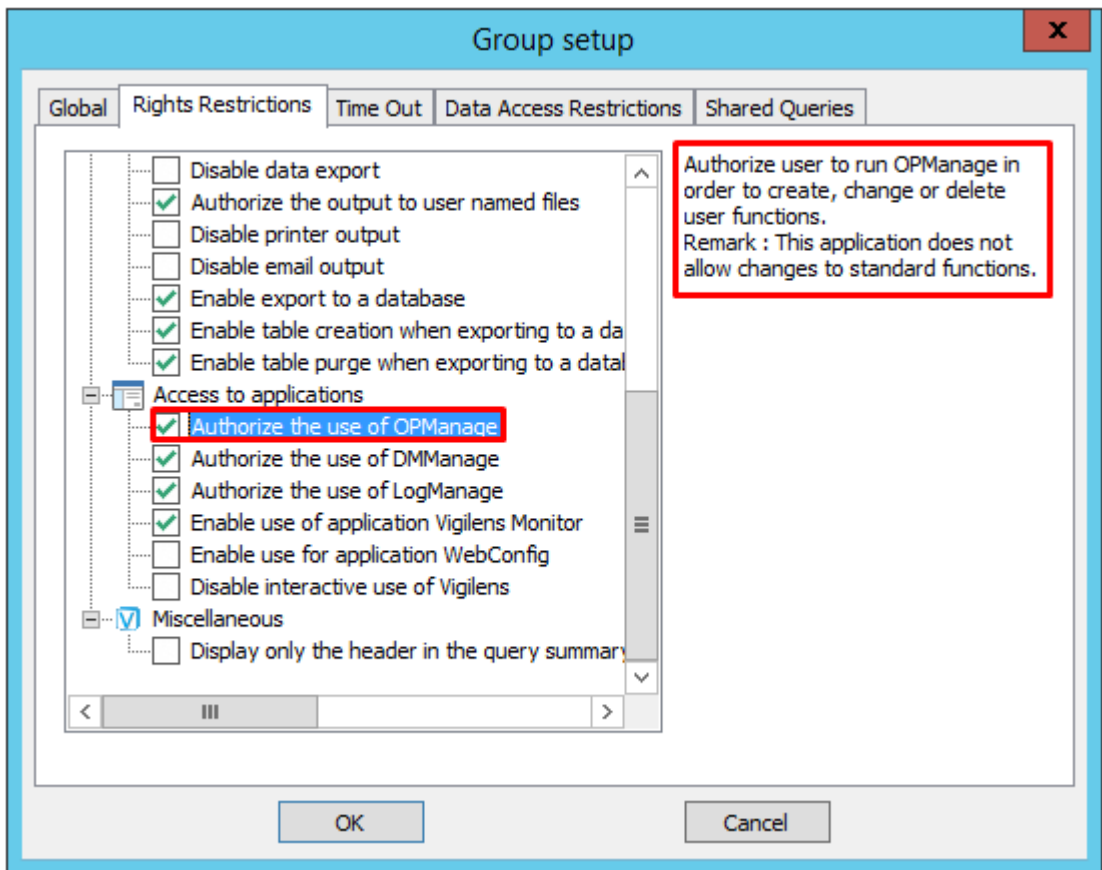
Group setup

x

Global | Rights Restrictions | Time Out | Data Access Restrictions | Shared Queries

Disable data export
Authorize the output to user named files
Disable printer output
Disable email output
Enable export to a database
Enable table creation when exporting to a da
Enable table purge when exporting to a datal
Access to applications
Authorize the use of OPManage
Authorize the use of DMManage
Authorize the use of LogManage
Enable use of application Vigilens Monitor
Enable use for application WebConfig
Disable interactive use of Vigilens
Miscellaneous
Display only the header in the query summary

Authorize user to run OPManage in order to create, change or delete user functions.
Remark : This application does not allow changes to standard functions.

OK

Cancel